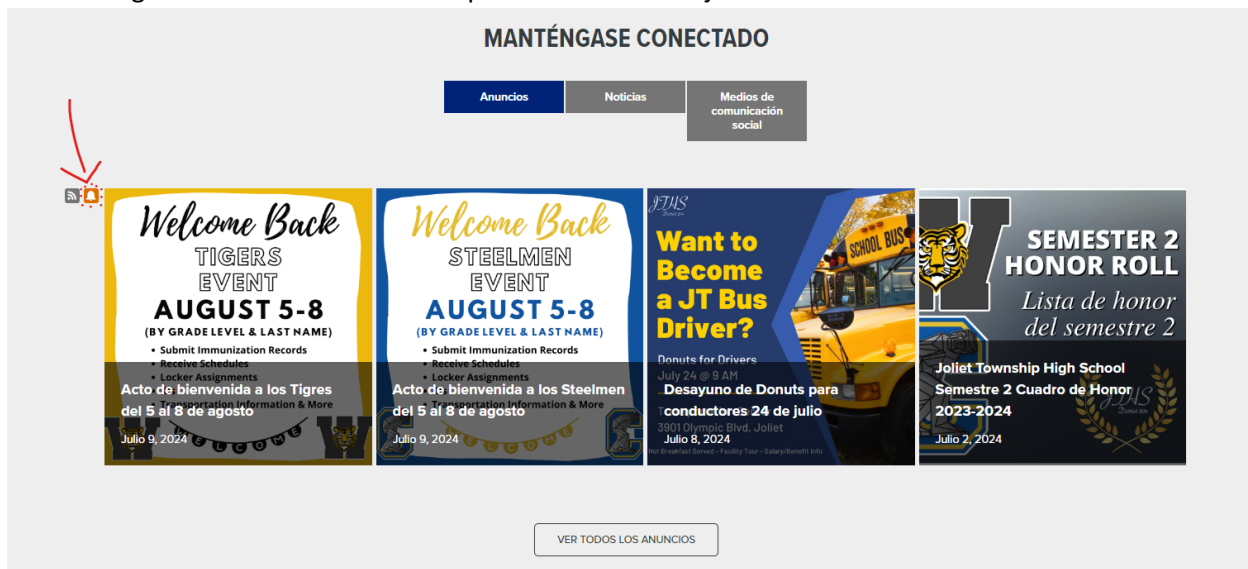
MANTÉNGASE CONECTADO

Anuncios | Noticias | Medios de comunicación social

Welcome Back TIGERS EVENT AUGUST 5-8 (BY GRADE LEVEL & LAST NAME)
• Submit Immunization Records
• Receive Schedules
• Locker Assignments
• Transportation Information & More
WELCOME

Acto de bienvenida a los Tigres del 5 al 8 de agosto

Julio 9, 2024

Welcome Back STEELMEN EVENT AUGUST 5-8 (BY GRADE LEVEL & LAST NAME)
• Submit Immunization Records
• Receive Schedules
• Locker Assignments
• Transportation Information & More
WELCOME

Acto de bienvenida a los Steelmen del 5 al 8 de agosto

Julio 9, 2024

JTHS District 204
Want to Become a JT Bus Driver?
SCHOOL BUS
Donuts for Drivers
July 24 @ 9 AM
3901 Olympic Blvd, Joliet
Hot Breakfast Served – Facility Tour – Salary/Benefit Info

Desayuno de Donuts para conductores 24 de julio

Julio 8, 2024

SEMESTER 2 HONOR ROLL
Lista de honor del semestre 2
JTHS District 204

Joliet Township High School Semestre 2 Cuadro de Honor 2023-2024

Julio 2, 2024

VER TODOS LOS ANUNCIOS